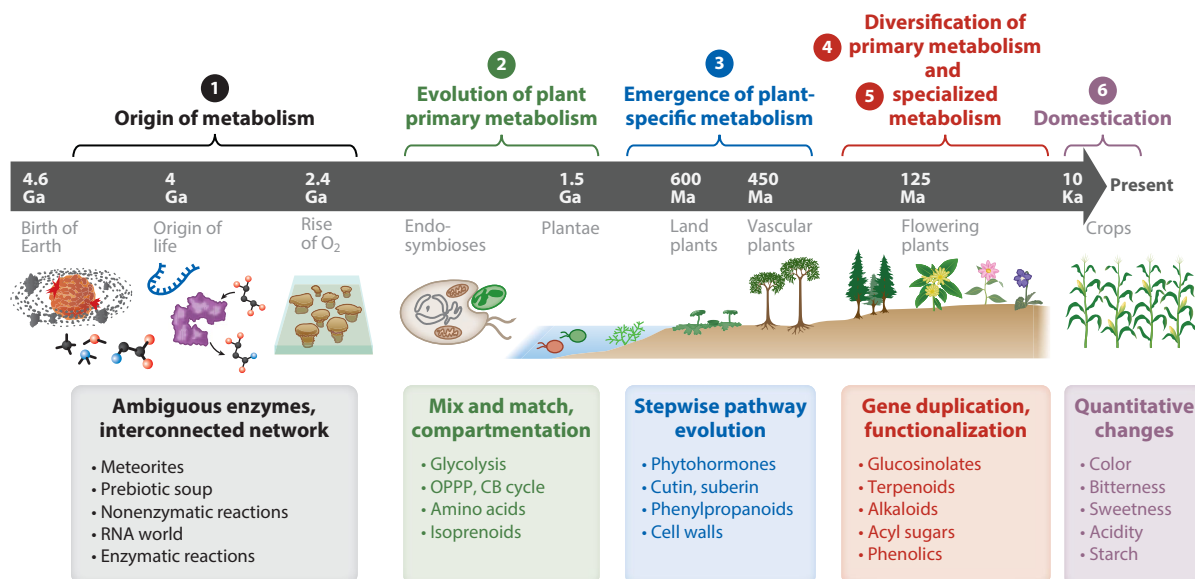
1
Origin of metabolism

2
Evolution of plant primary metabolism

3
Emergence of plant-specific metabolism

4
Diversification of primary metabolism and
5
specialized metabolism

6
Domestication

4.6 Ga
4 Ga
2.4 Ga
1.5 Ga
600 Ma
450 Ma
125 Ma
10 Ka
Present

Birth of Earth
Origin of life
Rise of $O_2$
Endosymbioses
Plantae
Land plants
Vascular plants
Flowering plants
Crops

Ambiguous enzymes, interconnected network
• Meteorites
• Prebiotic soup
• Nonenzymatic reactions
• RNA world
• Enzymatic reactions

Mix and match, compartmentation
• Glycolysis
• OPPP, CB cycle
• Amino acids
• Isoprenoids

Stepwise pathway evolution
• Phytohormones
• Cutin, suberin
• Phenylpropanoids
• Cell walls

Gene duplication, functionalization
• Glucosinolates
• Terpenoids
• Alkaloids
• Acyl sugars
• Phenolics

Quantitative changes
• Color
• Bitterness
• Sweetness
• Acidity
• Starch